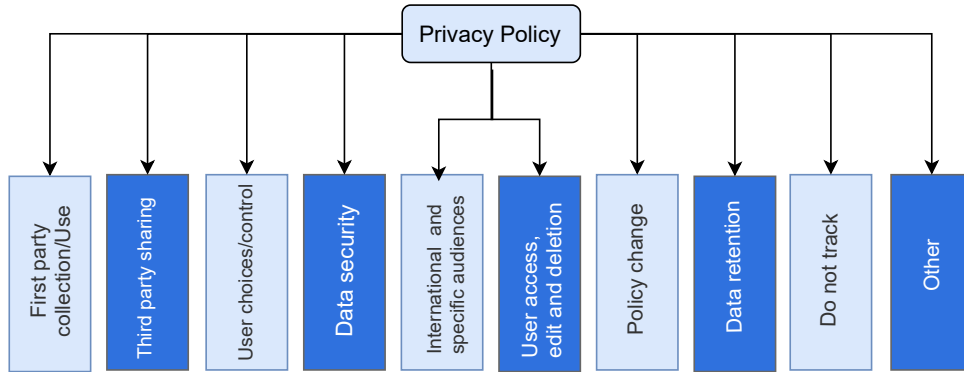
Privacy Policy

First party collection/Use

Third party sharing

User choices/control

Data security

International and specific audiences

User access, edit and deletion

Policy change

Data retention

Do not track

Other